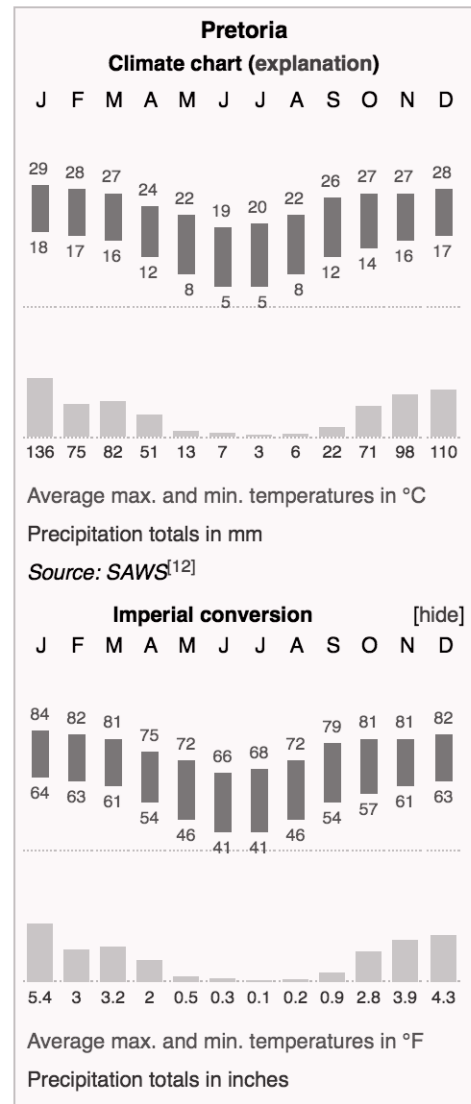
Pretoria
Climate chart (explanation)

| J | F | M | A | M | J | J | A | S | O | N | D |
|---|---|---|---|---|---|---|---|---|---|---|---|
| 29 | 28 | 27 | 24 | 22 | 19 | 20 | 22 | 26 | 27 | 27 | 28 |
| 18 | 17 | 16 | 12 | 8 | 5 | 5 | 8 | 12 | 14 | 16 | 17 |
| 136 | 75 | 82 | 51 | 13 | 7 | 3 | 6 | 22 | 71 | 98 | 110 |

Average max. and min. temperatures in °C
Precipitation totals in mm
Source: SAWS[12]

Imperial conversion [hide]

| J | F | M | A | M | J | J | A | S | O | N | D |
|---|---|---|---|---|---|---|---|---|---|---|---|
| 84 | 82 | 81 | 75 | 72 | 66 | 68 | 72 | 79 | 81 | 81 | 82 |
| 64 | 63 | 61 | 54 | 46 | 41 | 41 | 46 | 54 | 57 | 61 | 63 |
| 5.4 | 3 | 3.2 | 2 | 0.5 | 0.3 | 0.1 | 0.2 | 0.9 | 2.8 | 3.9 | 4.3 |

Average max. and min. temperatures in °F
Precipitation totals in inches